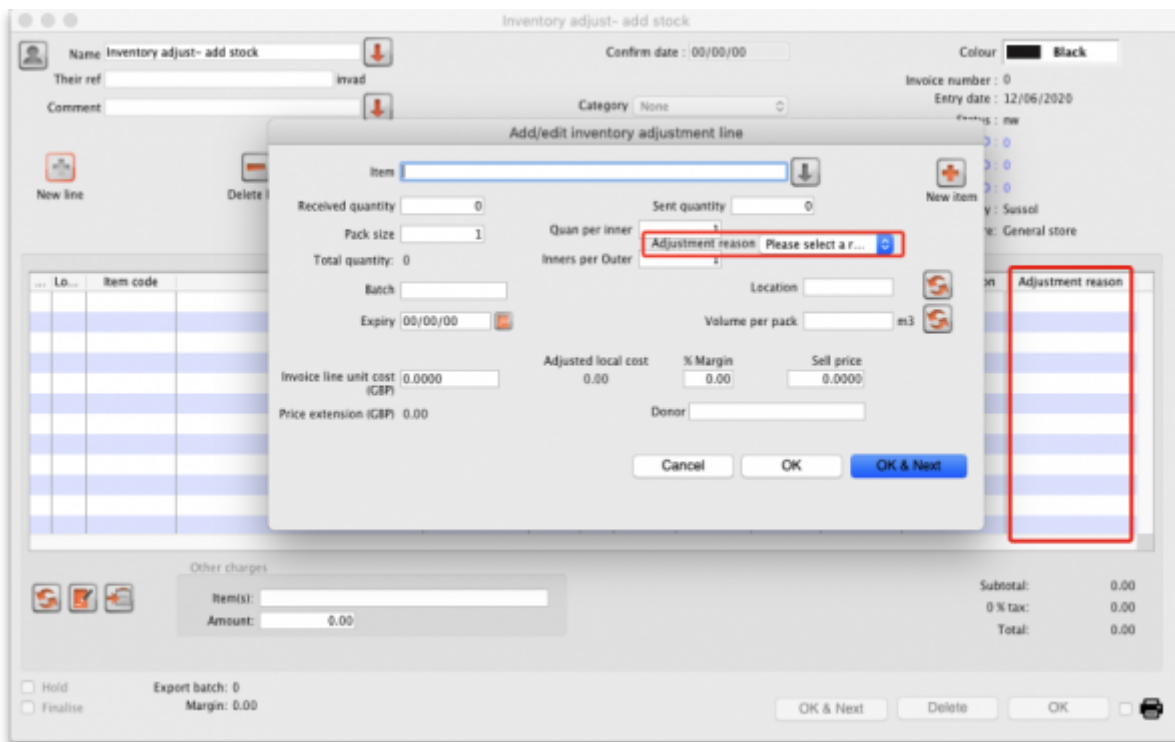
Inventory adjust- add stock

Name Inventory adjust- add stock

Their ref

invad

Comment

Confirm date : 00/00/00

Category None

Colour Black

Invoice number : 0

Entry date : 12/06/2020

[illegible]s : nw

New line

Delete l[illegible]

Add/edit inventory adjustment line

Item

New item

Received quantity 0

Sent quantity 0

Pack size 1

Quan per inner 1

Adjustment reason Please select a r...

Total quantity: 0

Inners per Outer 1

Batch

Location

Expiry 00/00/00

Volume per pack m3

Adjusted local cost 0.00

% Margin 0.00

Sell price 0.0000

Invoice line unit cost (GBP) 0.0000

Price extension (GBP) 0.00

Donor

Cancel

OK

OK & Next

y : Sussol

e: General store

... Lo...

Item code

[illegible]n

Adjustment reason

Other charges

Item(s):

Amount: 0.00

Subtotal: 0.00

0 % tax: 0.00

Total: 0.00

Hold

Finalise

Export batch: 0

Margin: 0.00

OK & Next

Delete

OK